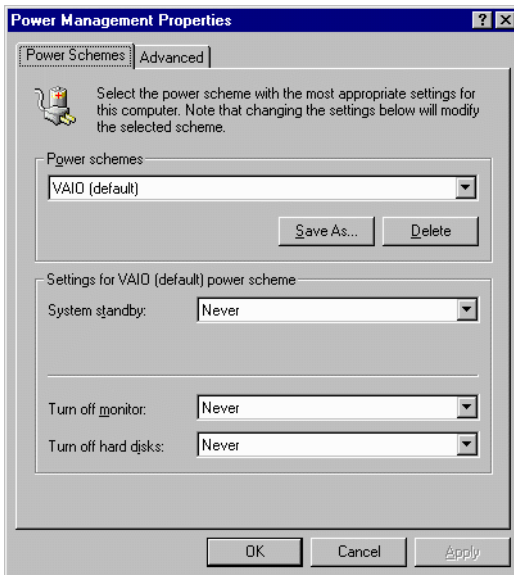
Power Management Properties

? X

Power Schemes | Advanced

Select the power scheme with the most appropriate settings for this computer. Note that changing the settings below will modify the selected scheme.

Power schemes

VAIO (default)

Save As...

Delete

Settings for VAIO (default) power scheme

System standby: Never

Turn off monitor: Never

Turn off hard disks: Never

OK

Cancel

Apply